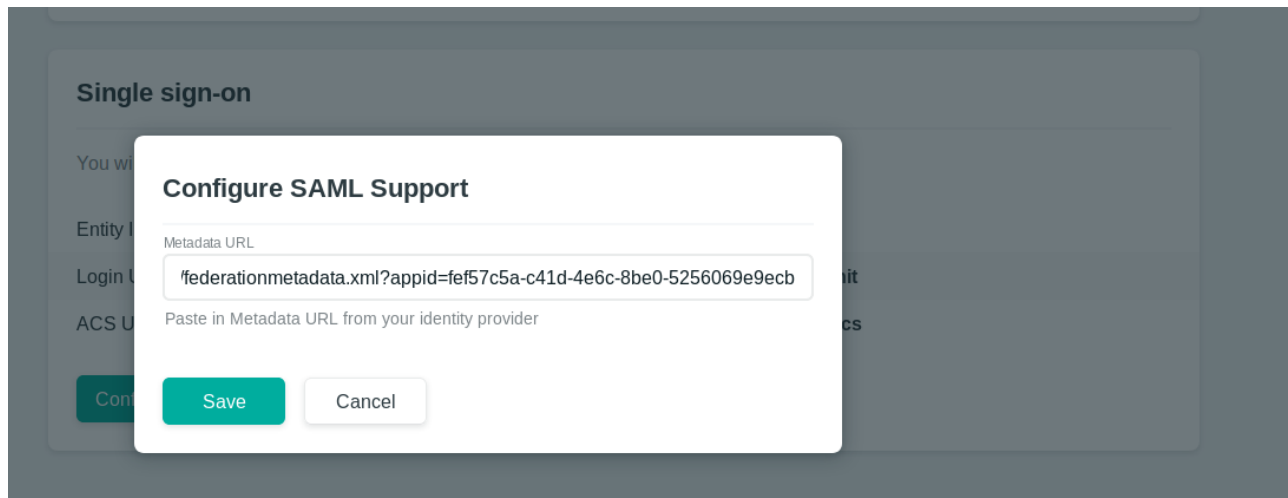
Single sign-on

You wi

Entity I

Login U

ACS U

Con

nit

cs

Configure SAML Support

Metadata URL

/federationmetadata.xml?appid=fef57c5a-c41d-4e6c-8be0-5256069e9ecb

Paste in Metadata URL from your identity provider

Save

Cancel